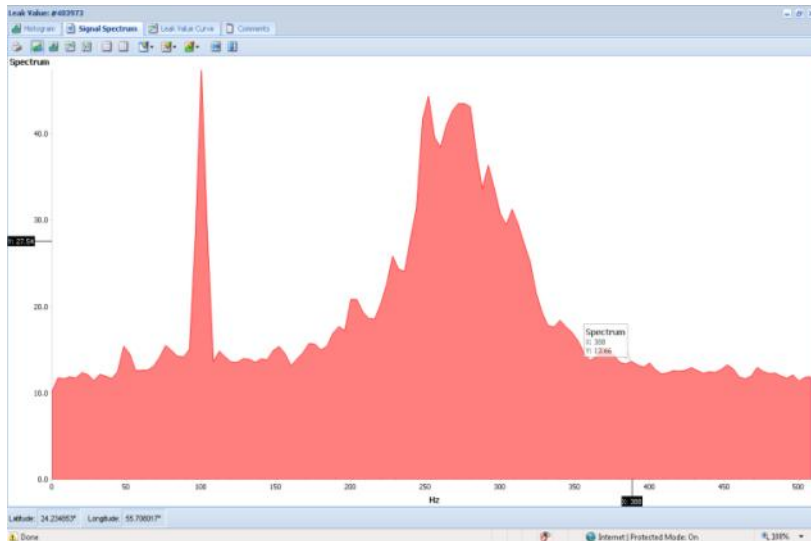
Leak Value: #483973

Histogram | Signal Spectrum | Leak Value Curve | Comments

Spectrum

40.0

30.0

Y: 27.54

20.0

10.0

0.0

0 50 100 150 200 250 300 350 400 450 500

Hz

X: 388

Spectrum
X: 388
Y: 13.66

Latitude: 24.234053° Longitude: 55.708017°

Done

Internet | Protected Mode: On

100%